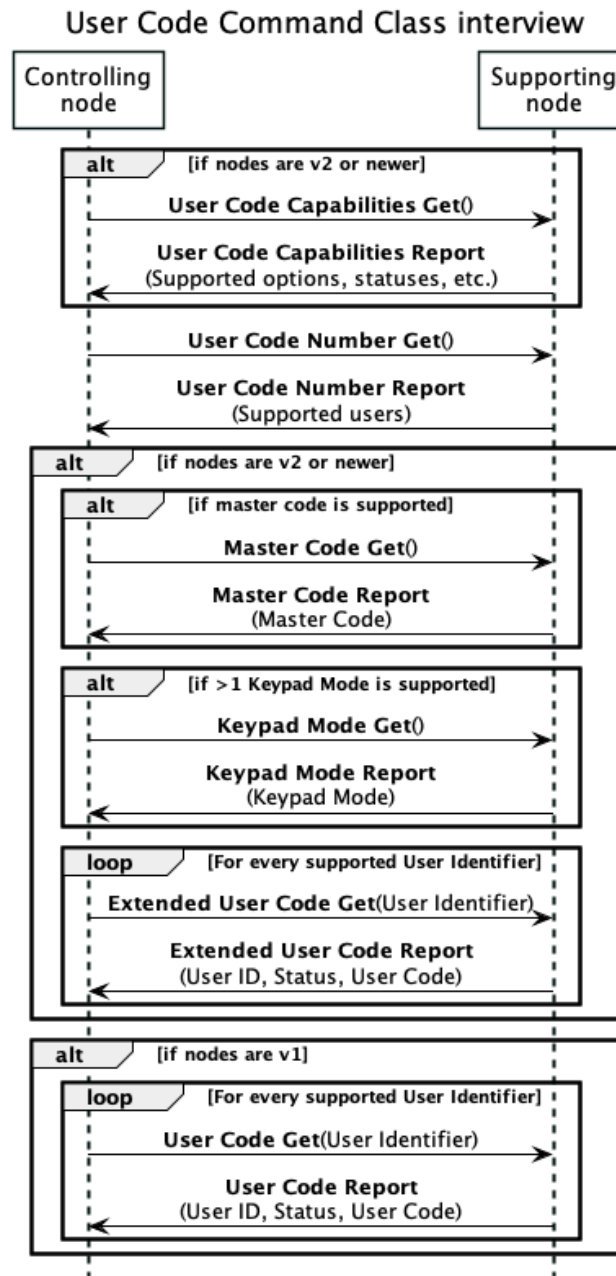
User Code Command Class interview

Controlling node

Supporting node

alt [if nodes are v2 or newer]

User Code Capabilities Get()

User Code Capabilities Report
(Supported options, statuses, etc.)

User Code Number Get()

User Code Number Report
(Supported users)

alt [if nodes are v2 or newer]

alt [if master code is supported]

Master Code Get()

Master Code Report
(Master Code)

alt [if >1 Keypad Mode is supported]

Keypad Mode Get()

Keypad Mode Report
(Keypad Mode)

loop [For every supported User Identifier]

Extended User Code Get(User Identifier)

Extended User Code Report
(User ID, Status, User Code)

alt [if nodes are v1]

loop [For every supported User Identifier]

User Code Get(User Identifier)

User Code Report
(User ID, Status, User Code)